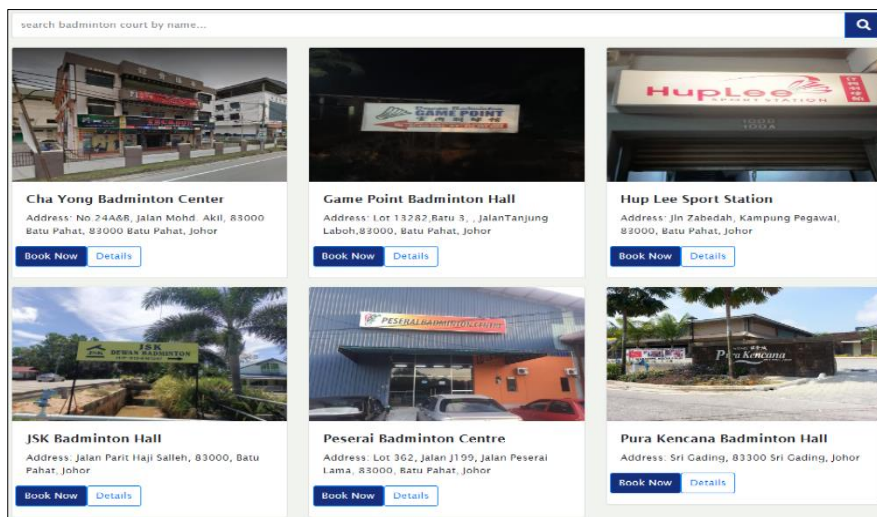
search badminton court by name...

Cha Yong Badminton Center
Address: No.24A&B, Jalan Mohd. Akil, 83000 Batu Pahat, 83000 Batu Pahat, Johor
Book Now Details

Game Point Badminton Hall
Address: Lot 13282,Batu 3, , JalanTanjung Laboh,83000, Batu Pahat, Johor
Book Now Details

Hup Lee Sport Station
Address: Jln Zabedah, Kampung Pegawai, 83000, Batu Pahat, Johor
Book Now Details

JSK Badminton Hall
Address: Jalan Parit Haji Salleh, 83000, Batu Pahat, Johor
Book Now Details

Peserai Badminton Centre
Address: Lot 362, Jalan J199, Jalan Peserai Lama, 83000, Batu Pahat, Johor
Book Now Details

Pura Kencana Badminton Hall
Address: Sri Gading, 83300 Sri Gading, Johor
Book Now Details